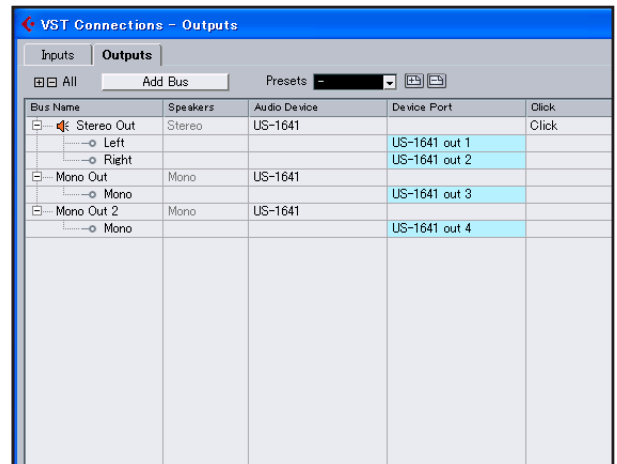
VST Connections - Outputs

Inputs | Outputs

All | Add Bus | Presets -

| Bus Name | Speakers | Audio Device | Device Port | Click |
|---|---|---|---|---|
| Stereo Out | Stereo | US-1641 | | Click |
| Left | | | US-1641 out 1 | |
| Right | | | US-1641 out 2 | |
| Mono Out | Mono | US-1641 | | |
| Mono | | | US-1641 out 3 | |
| Mono Out 2 | Mono | US-1641 | | |
| Mono | | | US-1641 out 4 | |